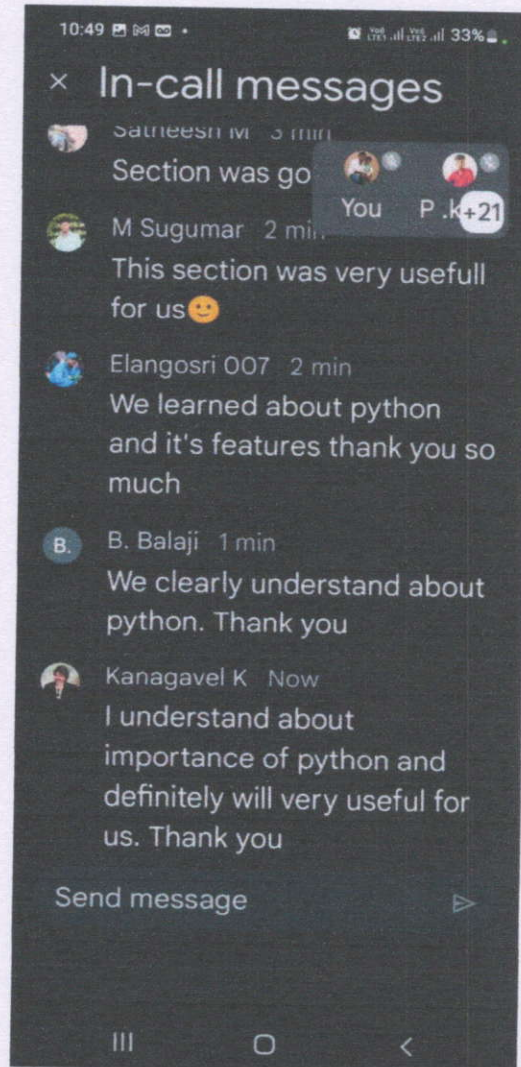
10:49 33%

× In-call messages

Satheesh M 3 min
Section was go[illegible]

You P .k +21

M Sugumar 2 min
This section was very usefull for us🙂

Elangosri 007 2 min
We learned about python and it's features thank you so much

B. B. Balaji 1 min
We clearly understand about python. Thank you

Kanagavel K Now
I understand about importance of python and definitely will very useful for us. Thank you

Send message